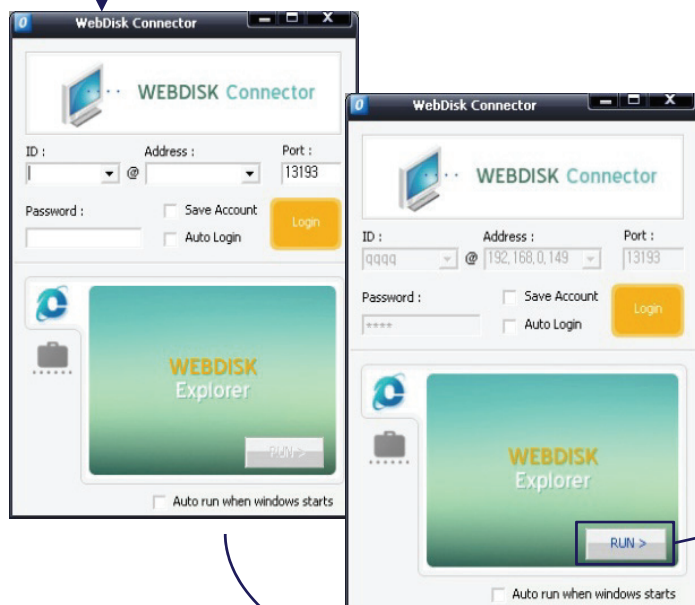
WebDisk Connector

WEBDISK Connector

ID :

Address :

Port :

@

13193

Password :

Save Account

Auto Login

Login

WEBDISK

Explorer

RUN >

Auto run when windows starts

WebDisk Connector

WEBDISK Connector

ID :

Address :

Port :

qqqq

@

192.168.0.149

13193

Password :

****

Save Account

Auto Login

Login

WEBDISK

Explorer

RUN >

Auto run when windows starts